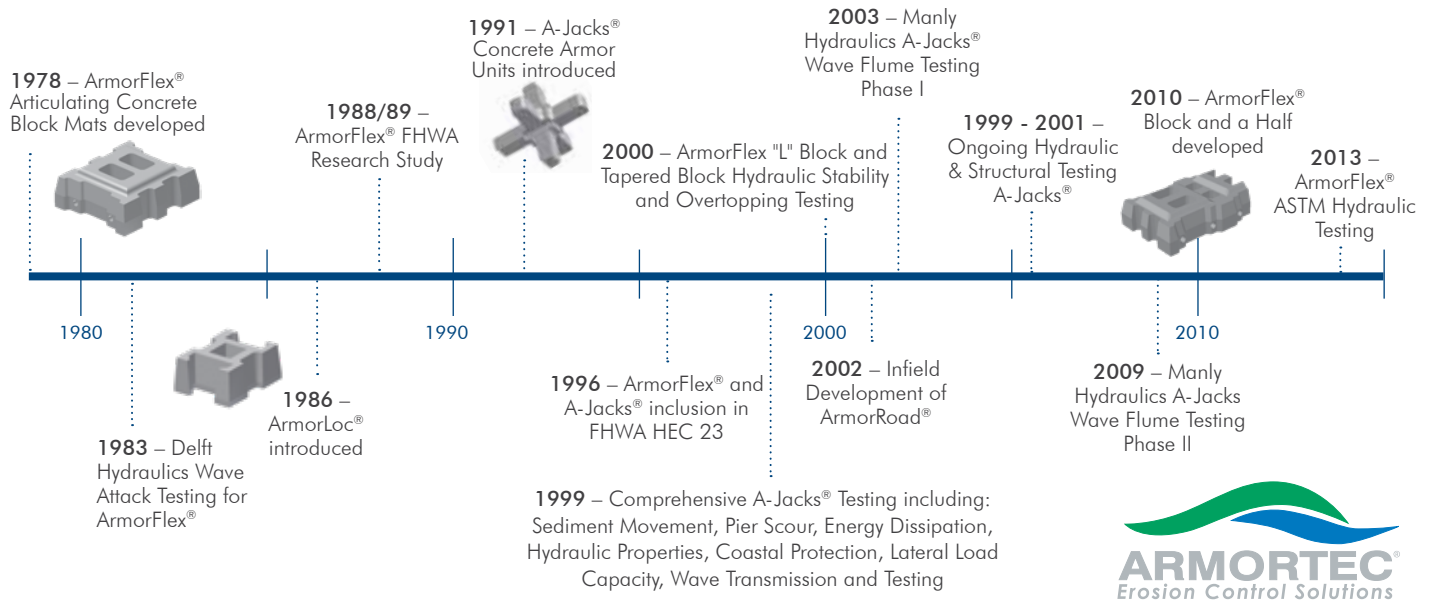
1978 – ArmorFlex® Articulating Concrete Block Mats developed

1988/89 – ArmorFlex® FHWA Research Study

1991 – A-Jacks® Concrete Armor Units introduced

2000 – ArmorFlex "L" Block and Tapered Block Hydraulic Stability and Overtopping Testing

2003 – Manly Hydraulics A-Jacks® Wave Flume Testing Phase I

1999 - 2001 – Ongoing Hydraulic & Structural Testing A-Jacks®

2010 – ArmorFlex® Block and a Half developed

2013 – ArmorFlex® ASTM Hydraulic Testing

1980

1990

2000

2010

1983 – Delft Hydraulics Wave Attack Testing for ArmorFlex®

1986 – ArmorLoc® introduced

1996 – ArmorFlex® and A-Jacks® inclusion in FHWA HEC 23

1999 – Comprehensive A-Jacks® Testing including: Sediment Movement, Pier Scour, Energy Dissipation, Hydraulic Properties, Coastal Protection, Lateral Load Capacity, Wave Transmission and Testing

2002 – Infield Development of ArmorRoad®

2009 – Manly Hydraulics A-Jacks Wave Flume Testing Phase II

ARMORTEC®
Erosion Control Solutions